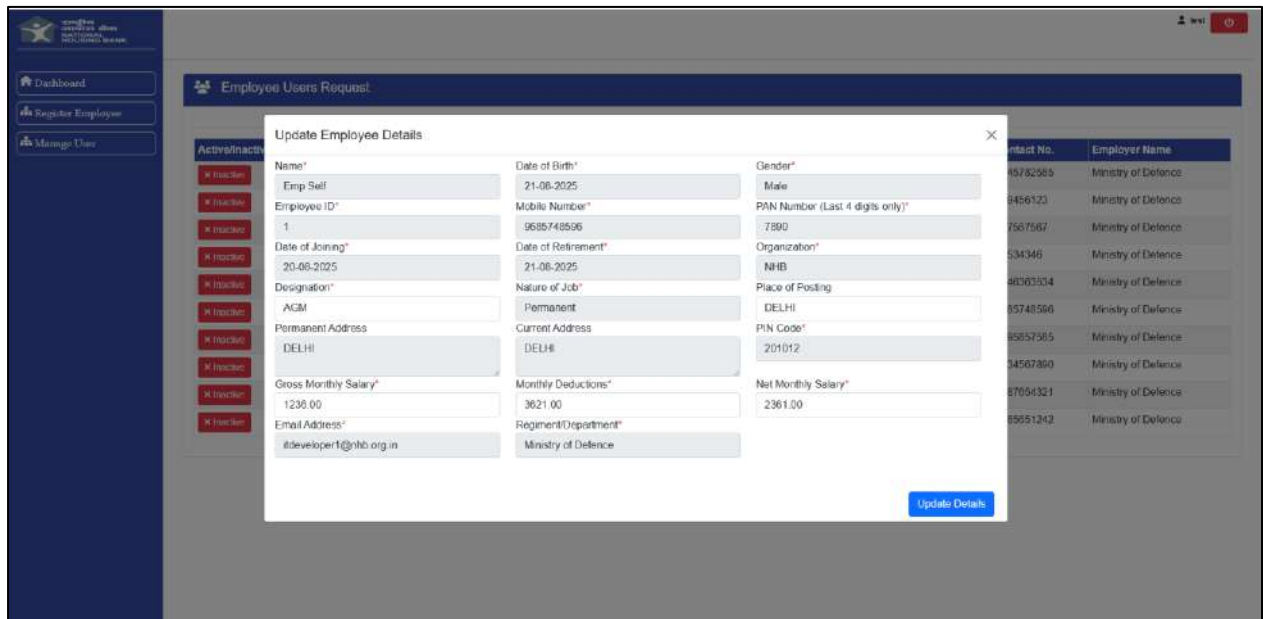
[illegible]
NATIONAL HOUSING BANK

wsi

Dashboard
Register Employee
Manage User

Employee Users Request

Active/Inactiv

| ntact No. | Employer Name |
|---|---|
| 45782585 | Ministry of Defence |
| 3456123 | Ministry of Defence |
| 7567567 | Ministry of Defence |
| 534346 | Ministry of Defence |
| 46363534 | Ministry of Defence |
| 85748596 | Ministry of Defence |
| 95857585 | Ministry of Defence |
| 34567890 | Ministry of Defence |
| 87654321 | Ministry of Defence |
| 85651242 | Ministry of Defence |

X Inactive
X Inactive
X Inactive
X Inactive
X Inactive
X Inactive
X Inactive
X Inactive
X Inactive
X Inactive

Update Employee Details

Name*
Emp Self
Date of Birth*
21-08-2025
Gender*
Male
Employee ID*
1
Mobile Number*
9685748596
PAN Number (Last 4 digits only)*
7890
Date of Joining*
20-08-2025
Date of Retirement*
21-08-2025
Organization*
NHB
Designation*
AGM
Nature of Job*
Permanent
Place of Posting
DELHI
Permanent Address
DELHI
Current Address
DELHI
PIN Code*
201012
Gross Monthly Salary*
1236.00
Monthly Deductions*
3621.00
Net Monthly Salary*
2361.00
Email Address*
itdeveloper1@nhb.org.in
Regiment/Department*
Ministry of Defence

Update Details